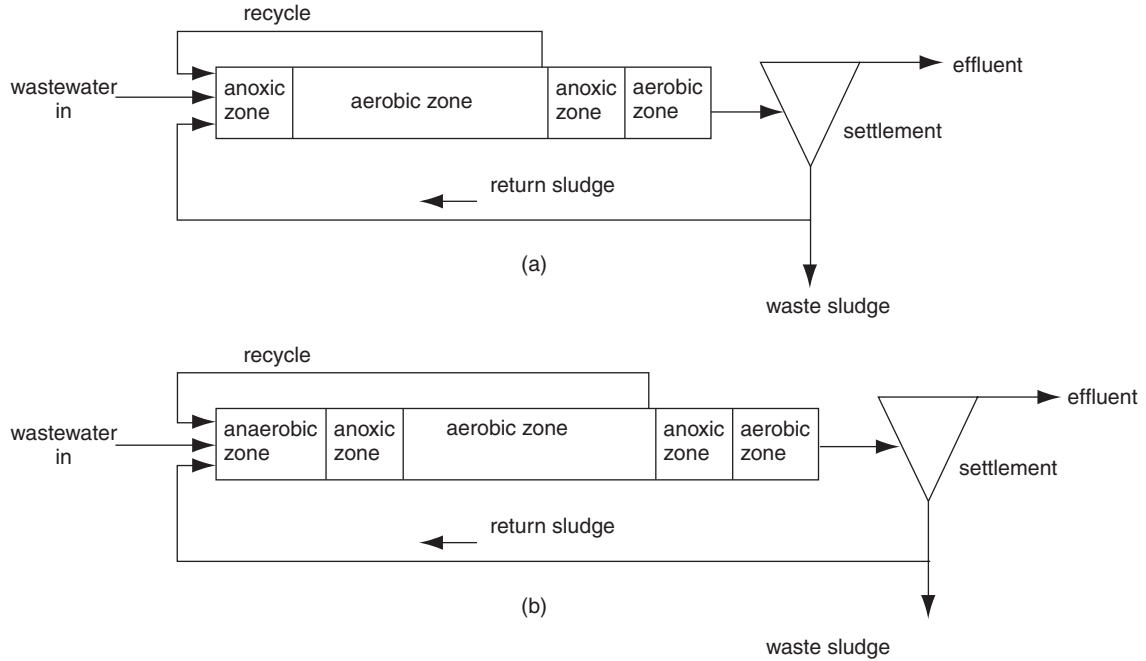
recycle

wastewater in

anoxic zone

aerobic zone

anoxic zone

aerobic zone

effluent

settlement

return sludge

(a)

waste sludge

recycle

wastewater in

anaerobic zone

anoxic zone

aerobic zone

anoxic zone

aerobic zone

effluent

settlement

return sludge

(b)

waste sludge